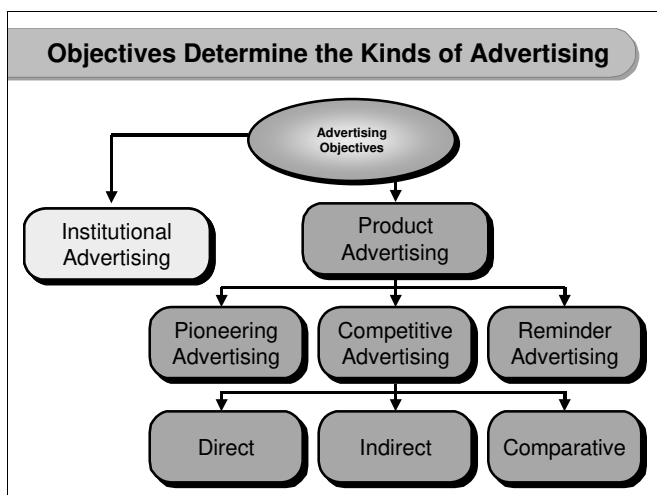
Objectives Determine the Kinds of Advertising

Advertising Objectives

Institutional Advertising

Product Advertising

Pioneering Advertising

Competitive Advertising

Reminder Advertising

Direct

Indirect

Comparative